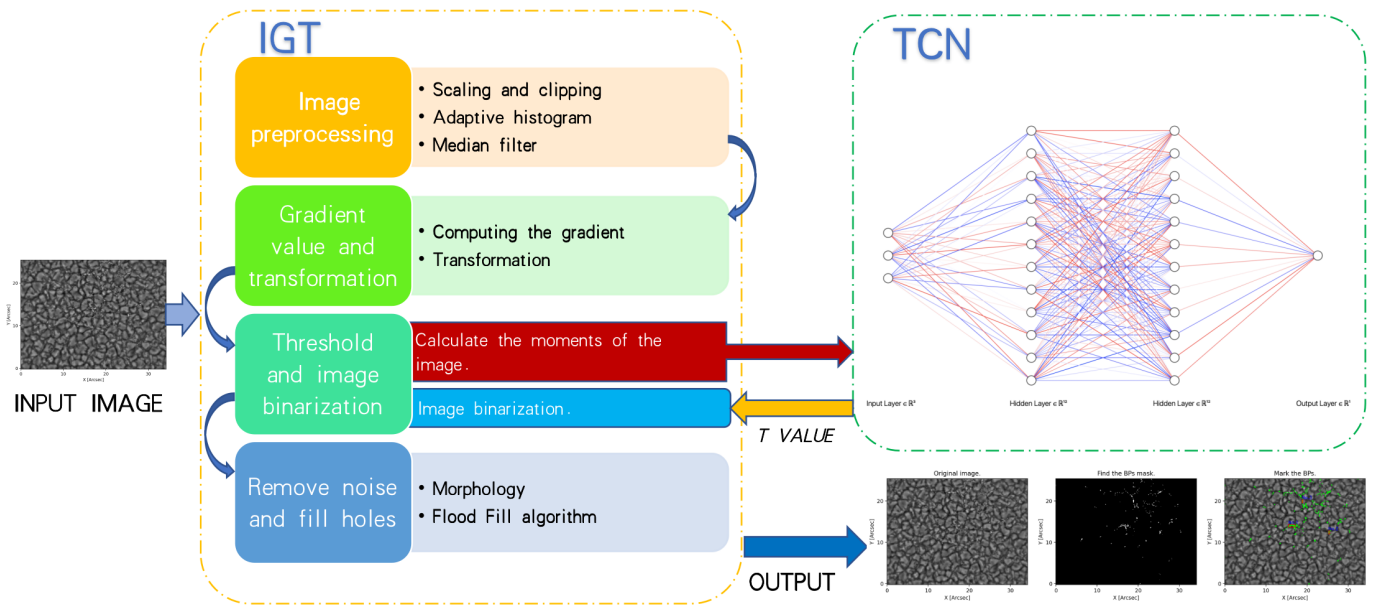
IGT

Image preprocessing

• Scaling and clipping
• Adaptive histogram
• Median filter

Gradient value and transformation

• Computing the gradient
• Transformation

Threshold and image binarization

Calculate the moments of the image.

Image binarization.

Remove noise and fill holes

• Morphology
• Flood Fill algorithm

TCN

Input Layer $\in \mathbb{R}^3$

Hidden Layer $\in \mathbb{R}^{12}$

Hidden Layer $\in \mathbb{R}^{12}$

Output Layer $\in \mathbb{R}^1$

T VALUE

INPUT IMAGE

Y [Arcsec]

X [Arcsec]

0 10 20 30

0 10 20

OUTPUT

Original image.

Find the BPs mask.

Mark the BPs.

Y [Arcsec]

X [Arcsec]

0 10 20 30

0 10 20